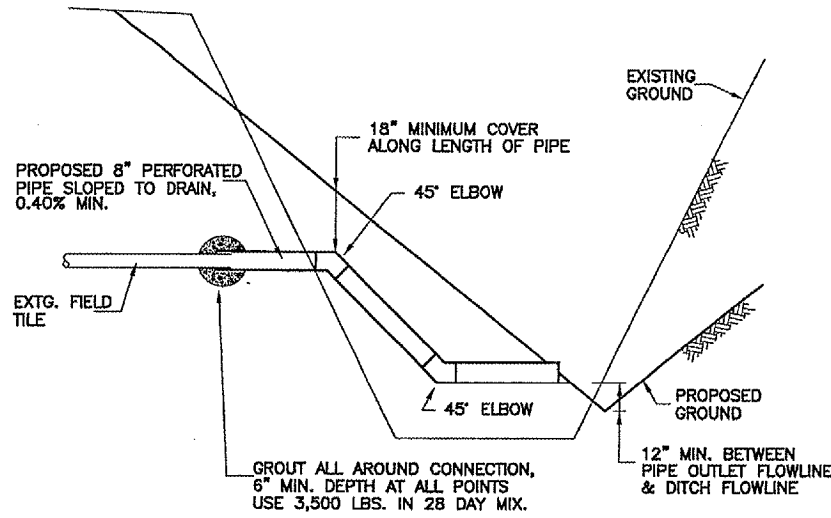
EXISTING GROUND

18" MINIMUM COVER ALONG LENGTH OF PIPE

PROPOSED 8" PERFORATED PIPE SLOPED TO DRAIN, 0.40% MIN.

45° ELBOW

EXTG. FIELD TILE

45° ELBOW

PROPOSED GROUND

12" MIN. BETWEEN PIPE OUTLET FLOWLINE & DITCH FLOWLINE

GROUT ALL AROUND CONNECTION, 6" MIN. DEPTH AT ALL POINTS USE 3,500 LBS. IN 28 DAY MIX.